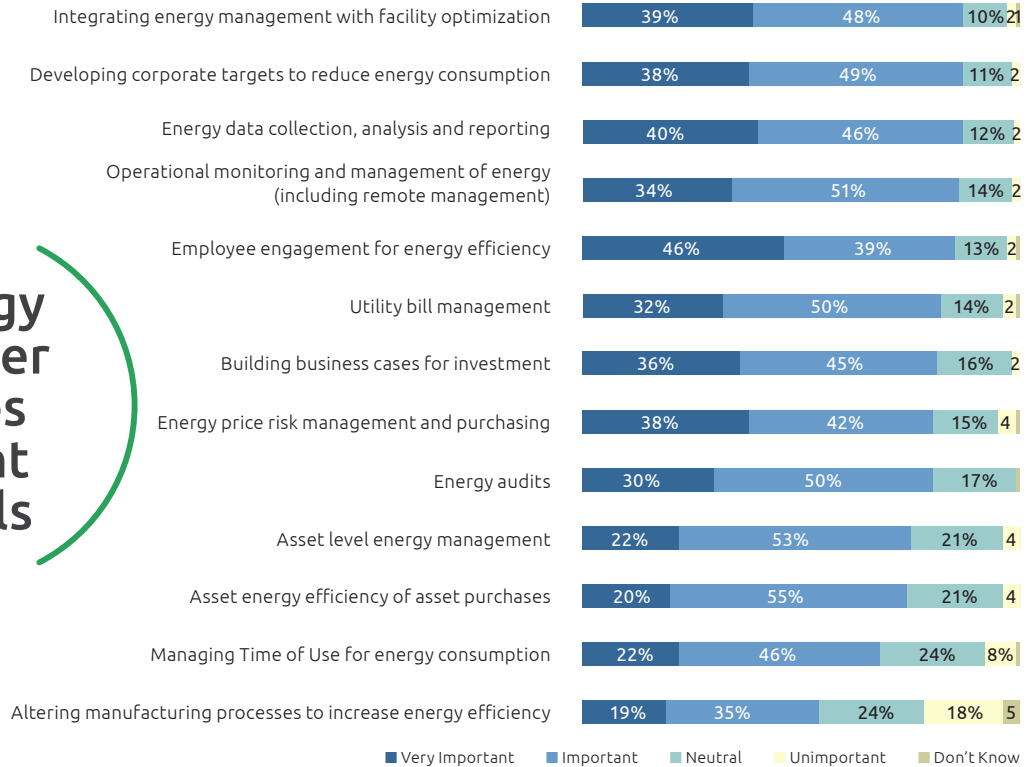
gy
er
s
at
ls

Integrating energy management with facility optimization 39% 48% 10% 2 1

Developing corporate targets to reduce energy consumption 38% 49% 11% 2

Energy data collection, analysis and reporting 40% 46% 12% 2

Operational monitoring and management of energy (including remote management) 34% 51% 14% 2

Employee engagement for energy efficiency 46% 39% 13% 2

Utility bill management 32% 50% 14% 2

Building business cases for investment 36% 45% 16% 2

Energy price risk management and purchasing 38% 42% 15% 4

Energy audits 30% 50% 17%

Asset level energy management 22% 53% 21% 4

Asset energy efficiency of asset purchases 20% 55% 21% 4

Managing Time of Use for energy consumption 22% 46% 24% 8%

Altering manufacturing processes to increase energy efficiency 19% 35% 24% 18% 5

Very Important Important Neutral Unimportant Don't Know